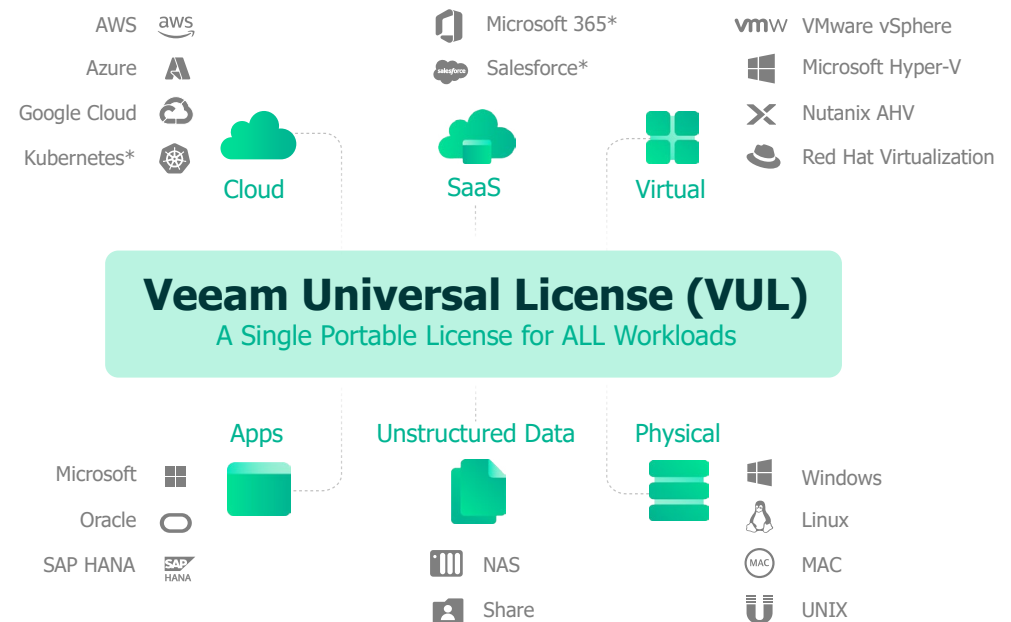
AWS aws
Azure
Google Cloud
Kubernetes*
Cloud

Microsoft 365*
Salesforce* salesforce
SaaS

vmw VMware vSphere
Microsoft Hyper-V
Nutanix AHV
Red Hat Virtualization
Virtual

Veeam Universal License (VUL)
A Single Portable License for ALL Workloads

Apps
Microsoft
Oracle
SAP HANA SAP HANA

Unstructured Data
NAS
Share

Physical
Windows
Linux
MAC MAC
UNIX